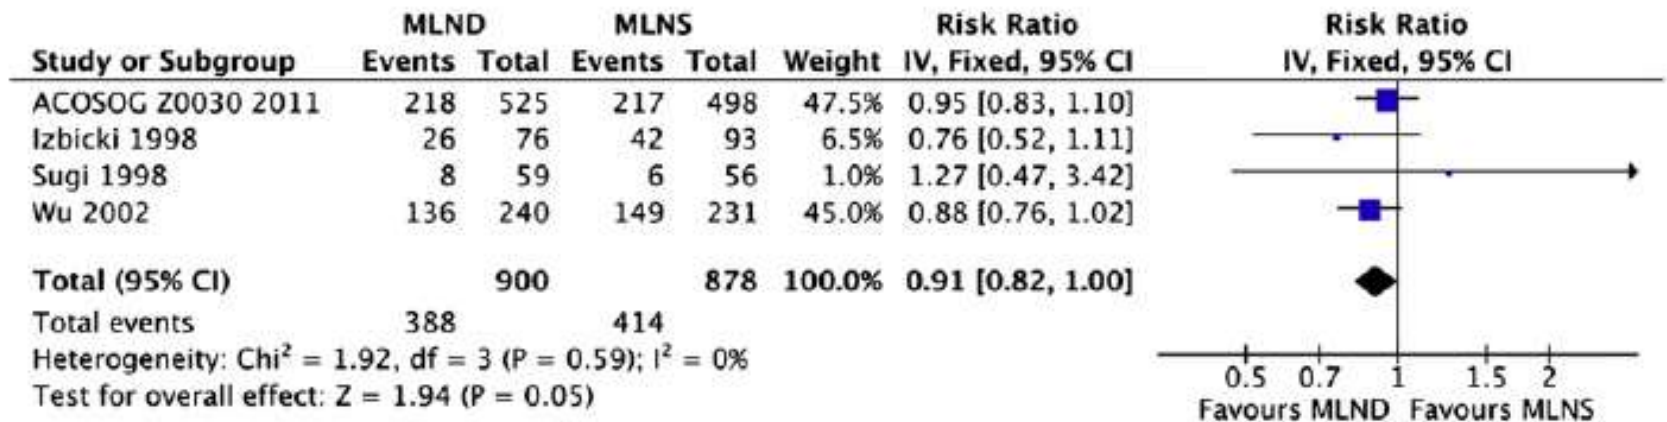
| Study or Subgroup | MLND Events | MLND Total | MLNS Events | MLNS Total | Weight | Risk Ratio IV, Fixed, 95% CI |
|---|---|---|---|---|---|---|
| ACOSOG Z0030 2011 | 218 | 525 | 217 | 498 | 47.5% | 0.95 [0.83, 1.10] |
| Izbicki 1998 | 26 | 76 | 42 | 93 | 6.5% | 0.76 [0.52, 1.11] |
| Sugi 1998 | 8 | 59 | 6 | 56 | 1.0% | 1.27 [0.47, 3.42] |
| Wu 2002 | 136 | 240 | 149 | 231 | 45.0% | 0.88 [0.76, 1.02] |
| **Total (95% CI)** | | **900** | | **878** | **100.0%** | **0.91 [0.82, 1.00]** |
| Total events | 388 | | 414 | | | |

Heterogeneity: $Chi^2 = 1.92$, df = 3 (P = 0.59); $I^2 = 0\%$
Test for overall effect: Z = 1.94 (P = 0.05)

Risk Ratio
IV, Fixed, 95% CI

0.5 0.7 1 1.5 2
Favours MLND Favours MLNS